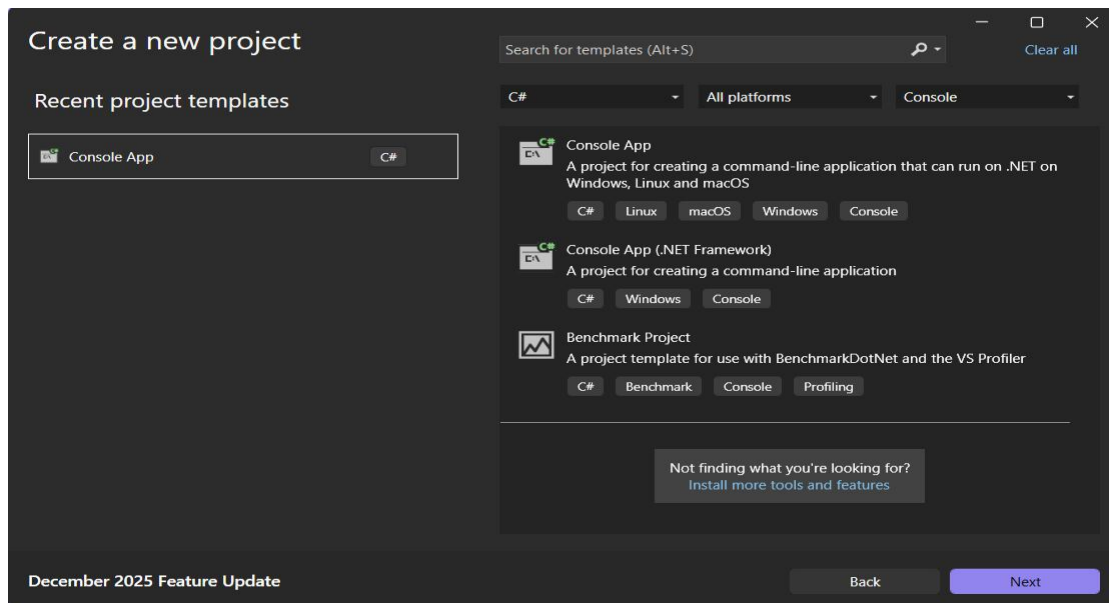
Create a new project

Search for templates (Alt+S)

Clear all

Recent project templates

C#

All platforms

Console

Console App C#

Console App
A project for creating a command-line application that can run on .NET on Windows, Linux and macOS
C# Linux macOS Windows Console

Console App (.NET Framework)
A project for creating a command-line application
C# Windows Console

Benchmark Project
A project template for use with BenchmarkDotNet and the VS Profiler
C# Benchmark Console Profiling

Not finding what you're looking for?
Install more tools and features

December 2025 Feature Update

Back

Next